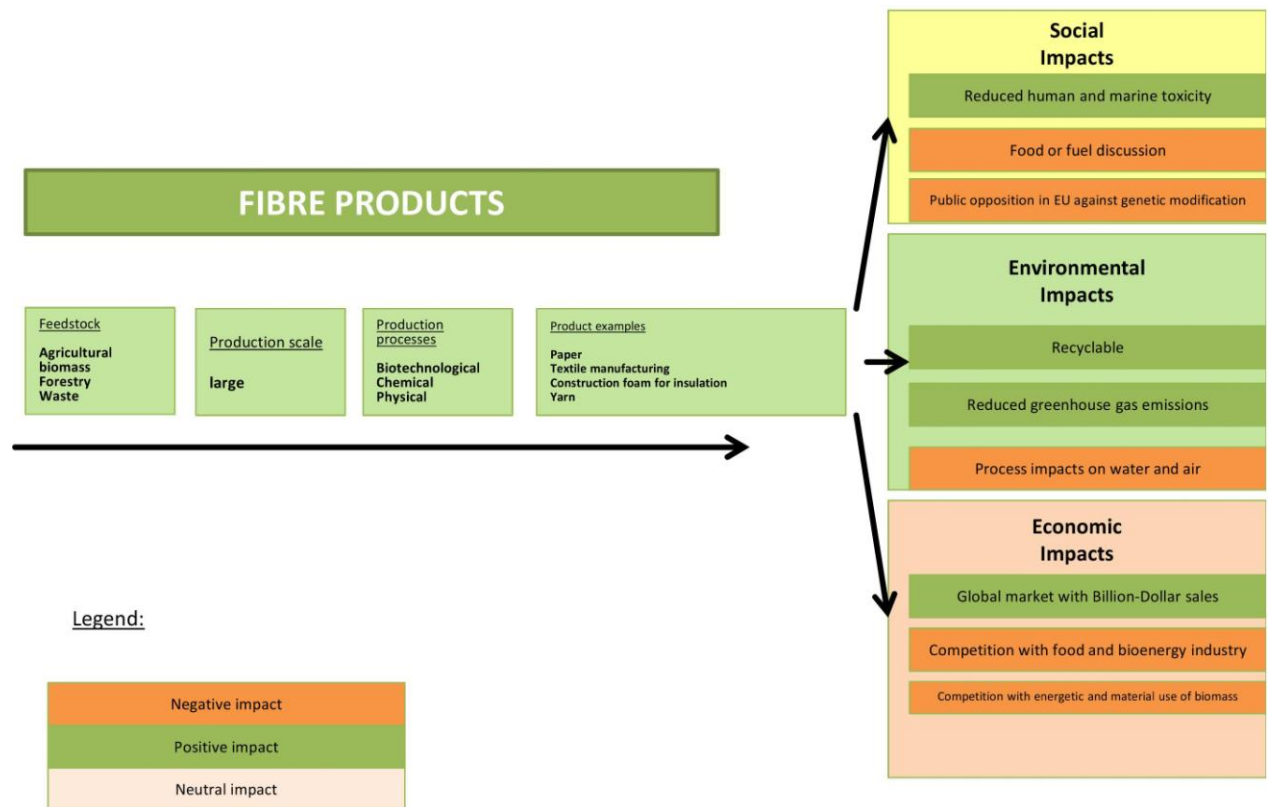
FIBRE PRODUCTS

Feedstock

Agricultural biomass
Forestry
Waste

Production scale

large

Production processes

Biotechnological
Chemical
Physical

Product examples

Paper
Textile manufacturing
Construction foam for insulation
Yarn

Social Impacts

Reduced human and marine toxicity

Food or fuel discussion

Public opposition in EU against genetic modification

Environmental Impacts

Recyclable

Reduced greenhouse gas emissions

Process impacts on water and air

Economic Impacts

Global market with Billion-Dollar sales

Competition with food and bioenergy industry

Competition with energetic and material use of biomass

Legend:

Negative impact

Positive impact

Neutral impact